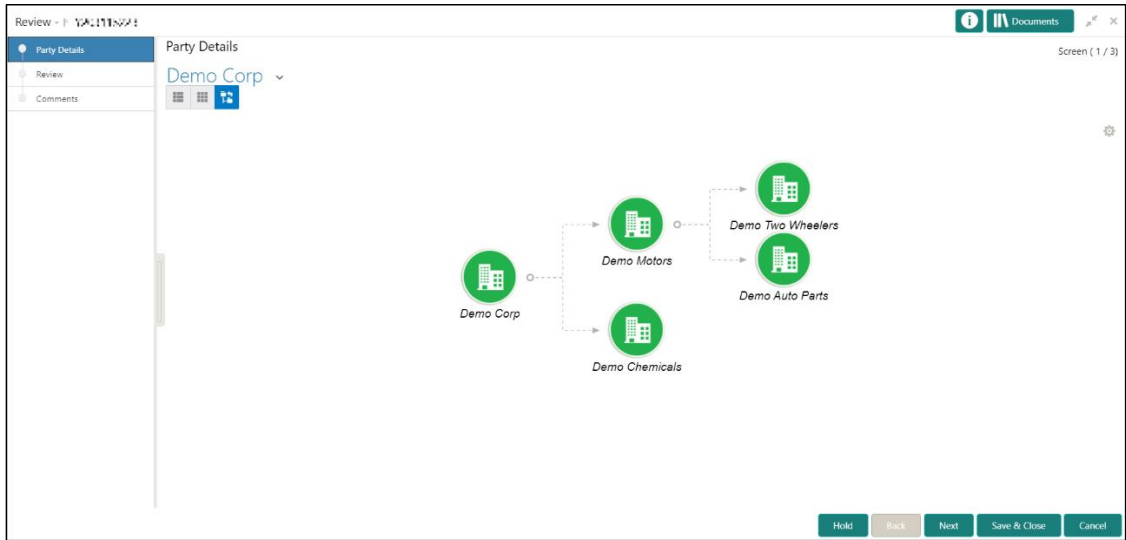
Review - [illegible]

Documents

Party Details
Review
Comments

Party Details

Screen ( 1 / 3)

Demo Corp

Demo Two Wheelers
Demo Motors
Demo Auto Parts
Demo Corp
Demo Chemicals

Hold
Back
Next
Save & Close
Cancel